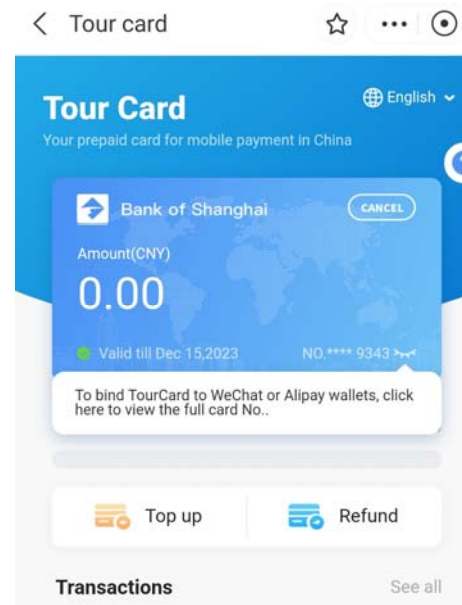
< Tour card ☆ ··· ⦿

Tour Card

English

Your prepaid card for mobile payment in China

Bank of Shanghai

CANCEL

Amount(CNY)

0.00

Valid till Dec 15,2023

NO.**** 9343

To bind TourCard to WeChat or Alipay wallets, click here to view the full card No..

Top up

Refund

Transactions

See all